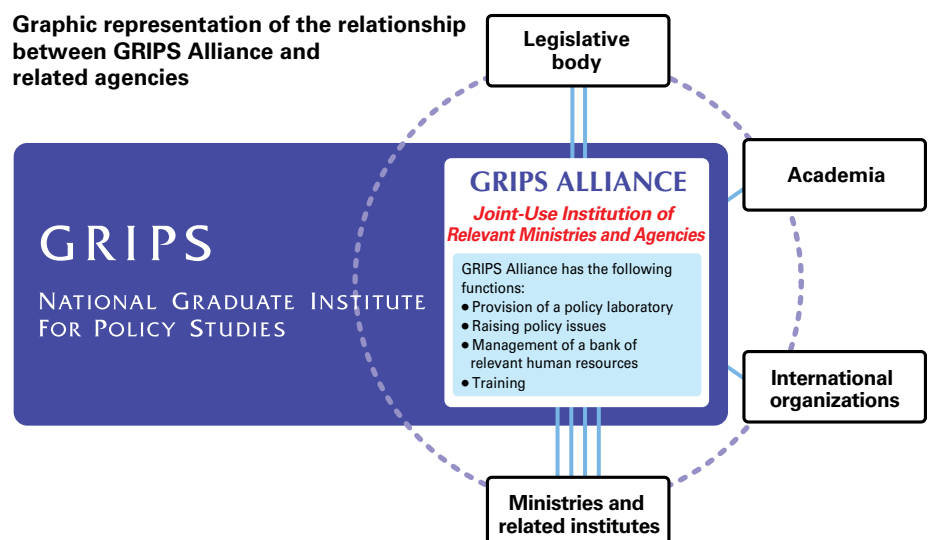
Graphic representation of the relationship between GRIPS Alliance and related agencies

Legislative body

GRIPS

NATIONAL GRADUATE INSTITUTE FOR POLICY STUDIES

GRIPS ALLIANCE

Joint-Use Institution of Relevant Ministries and Agencies

GRIPS Alliance has the following functions:
● Provision of a policy laboratory
● Raising policy issues
● Management of a bank of relevant human resources
● Training

Academia

International organizations

Ministries and related institutes